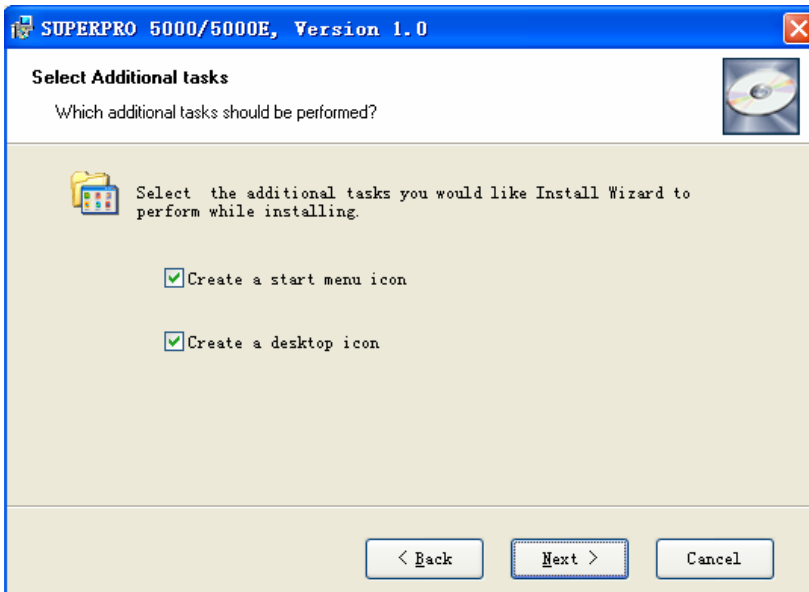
SUPERPRO 5000/5000E, Version 1.0

Select Additional tasks

Which additional tasks should be performed?

Select the additional tasks you would like Install Wizard to perform while installing.

Create a start menu icon

Create a desktop icon

< Back

Next >

Cancel